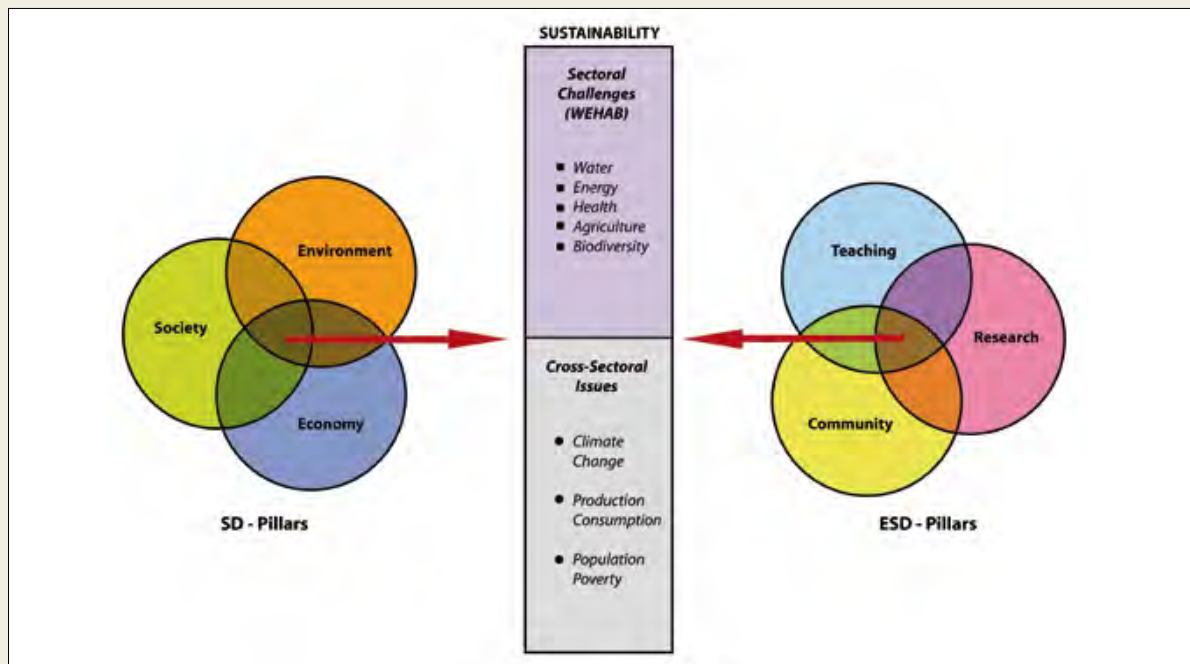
SUSTAINABILITY

Sectoral Challenges (WEHAB)

- Water
- Energy
- Health
- Agriculture
- Biodiversity

Cross-Sectoral Issues

- Climate Change
- Production Consumption
- Population Poverty

Environment

Society

Economy

SD - Pillars

Teaching

Research

Community

ESD - Pillars